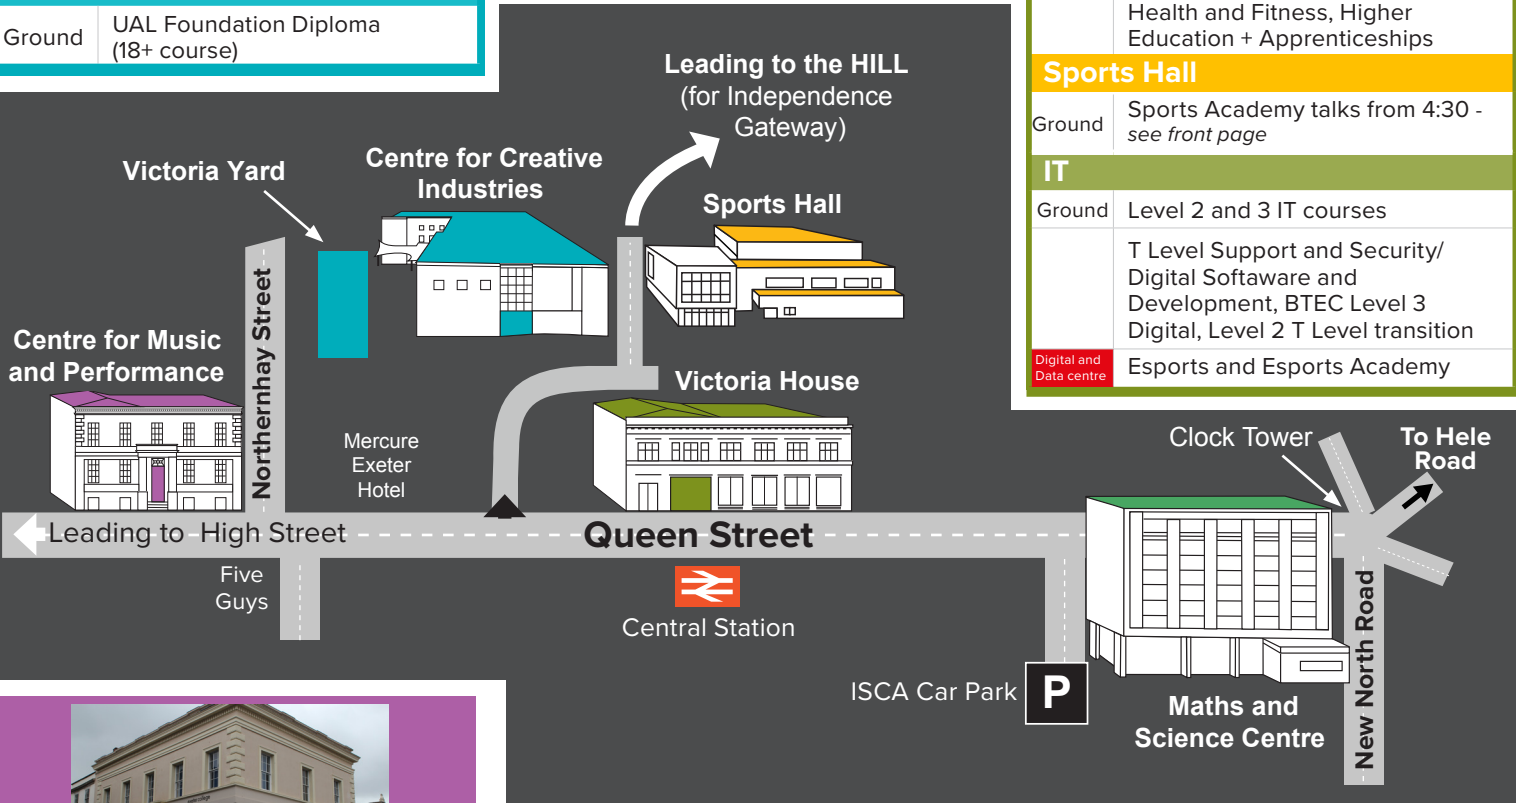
| Ground | UAL Foundation Diploma (18+ course) |
|---|---|

Leading to the HILL (for Independence Gateway)

Victoria Yard

Centre for Creative Industries

Sports Hall

Centre for Music and Performance

Northernhay Street

Mercure Exeter Hotel

Victoria House

Leading to High Street

Queen Street

Five Guys

Central Station

ISCA Car Park

P

Maths and Science Centre

New North Road

Clock Tower

To Hele Road

| | Health and Fitness, Higher Education + Apprenticeships |
|---|---|
| **Sports Hall** | |
| Ground | Sports Academy talks from 4:30 - *see front page* |
| **IT** | |
| Ground | Level 2 and 3 IT courses |
| | T Level Support and Security/ Digital Softaware and Development, BTEC Level 3 Digital, Level 2 T Level transition |
| Digital and Data centre | Esports and Esports Academy |